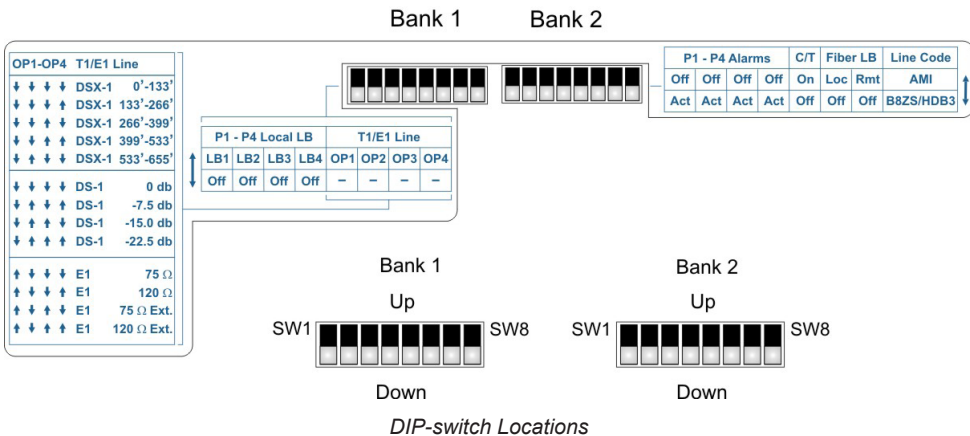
Bank 1 Bank 2

| OP1-OP4 | T1/E1 Line |
|---|---|
| ↓ ↓ ↓ ↓ | DSX-1 0'-133' |
| ↑ ↓ ↓ ↓ | DSX-1 133'-266' |
| ↓ ↑ ↓ ↓ | DSX-1 266'-399' |
| ↑ ↑ ↓ ↓ | DSX-1 399'-533' |
| ↓ ↓ ↑ ↓ | DSX-1 533'-655' |
| ↓ ↓ ↓ ↓ | DS-1 0 db |
| ↓ ↑ ↓ ↓ | DS-1 -7.5 db |
| ↑ ↑ ↓ ↓ | DS-1 -15.0 db |
| ↑ ↑ ↑ ↓ | DS-1 -22.5 db |
| ↑ ↓ ↓ ↓ | E1 75 Ω |
| ↑ ↑ ↓ ↓ | E1 120 Ω |
| ↑ ↓ ↑ ↓ | E1 75 Ω Ext. |
| ↑ ↑ ↑ ↓ | E1 120 Ω Ext. |

| P1 - P4 Local LB | | | | T1/E1 Line | | | |
|---|---|---|---|---|---|---|---|
| LB1 | LB2 | LB3 | LB4 | OP1 | OP2 | OP3 | OP4 |
| Off | Off | Off | Off | – | – | – | – |

| P1 - P4 Alarms | | | | C/T | Fiber LB | | Line Code |
|---|---|---|---|---|---|---|---|
| Off | Off | Off | Off | On | Loc | Rmt | AMI |
| Act | Act | Act | Act | Off | Off | Off | B8ZS/HDB3 |

Bank 1
Up
SW1 SW8
Down

Bank 2
Up
SW1 SW8
Down

DIP-switch Locations